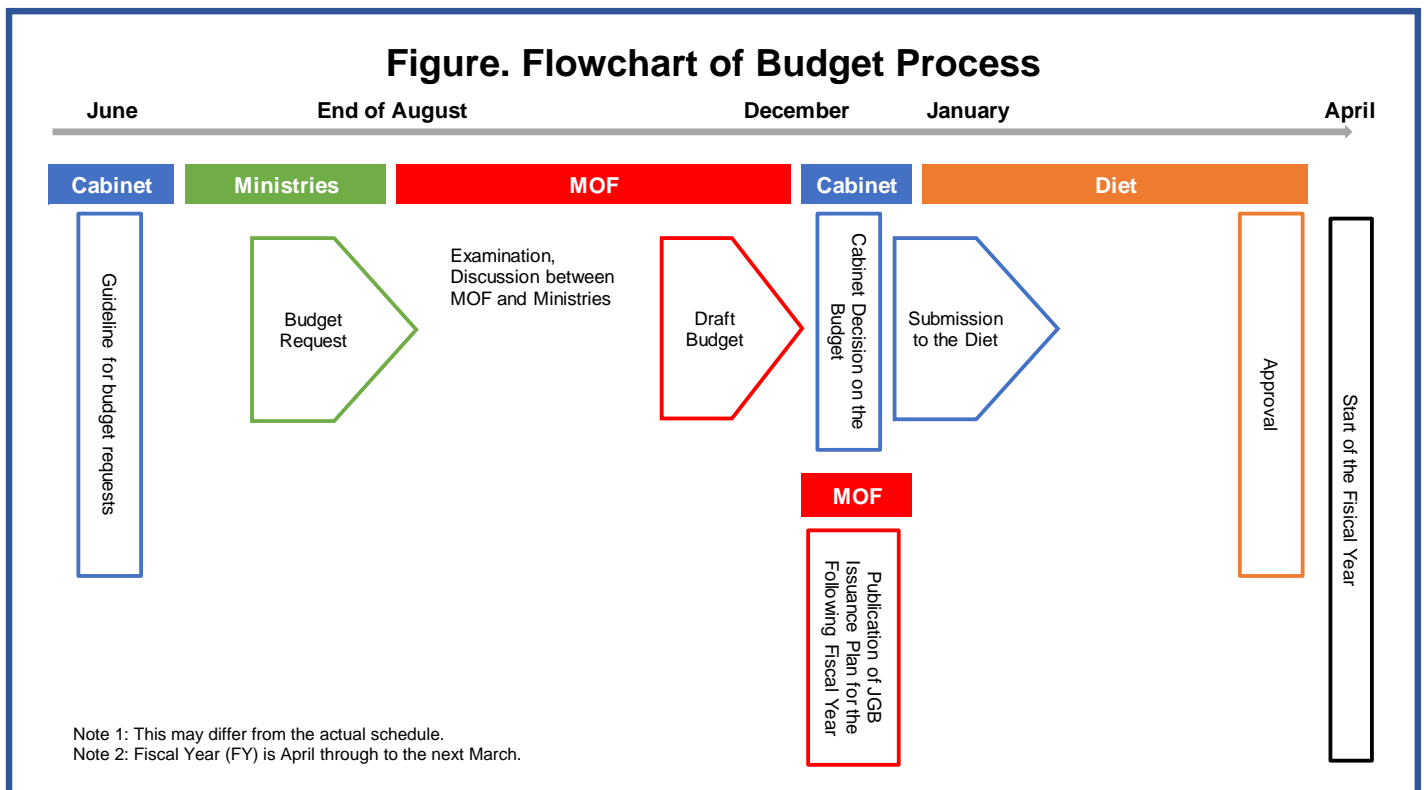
Figure. Flowchart of Budget Process

June

End of August

December

January

April

Cabinet

Ministries

MOF

Cabinet

Diet

Guideline for budget requests

Budget Request

Examination, Discussion between MOF and Ministries

Draft Budget

Cabinet Decision on the Budget

Submission to the Diet

Approval

Start of the Fisical Year

MOF

Publication of JGB Issuance Plan for the Following Fiscal Year

Note 1: This may differ from the actual schedule.
Note 2: Fiscal Year (FY) is April through to the next March.